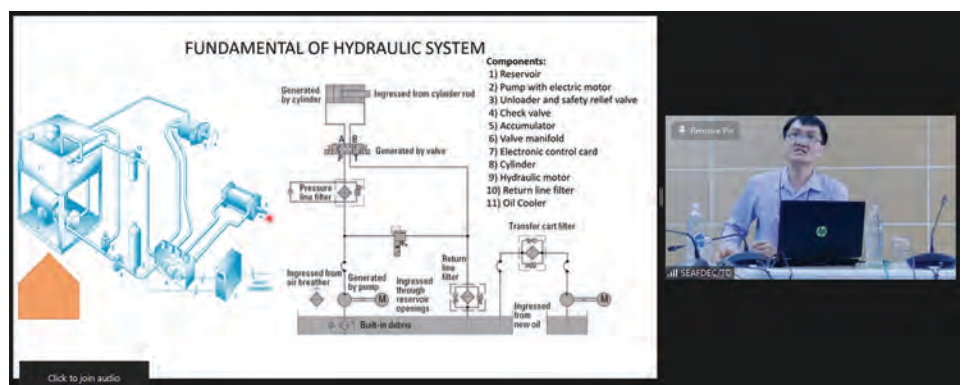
FUNDAMENTAL OF HYDRAULIC SYSTEM

Components:
1) Reservoir
2) Pump with electric motor
3) Unloader and safety relief valve
4) Check valve
5) Accumulator
6) Valve manifold
7) Electronic control card
8) Cylinder
9) Hydraulic motor
10) Return line filter
11) Oil Cooler

Generated by cylinder
Ingressed from cylinder rod
A B
Generated by valve
Pressure line filter
Transfer cart filter
Return line filter
Ingressed from air breather
Generated by pump
M
Ingressed through reservoir openings
Ingressed from new oil
M
Built-in debris

Remove Pin
SEAFDEC/TD

Click to join audio